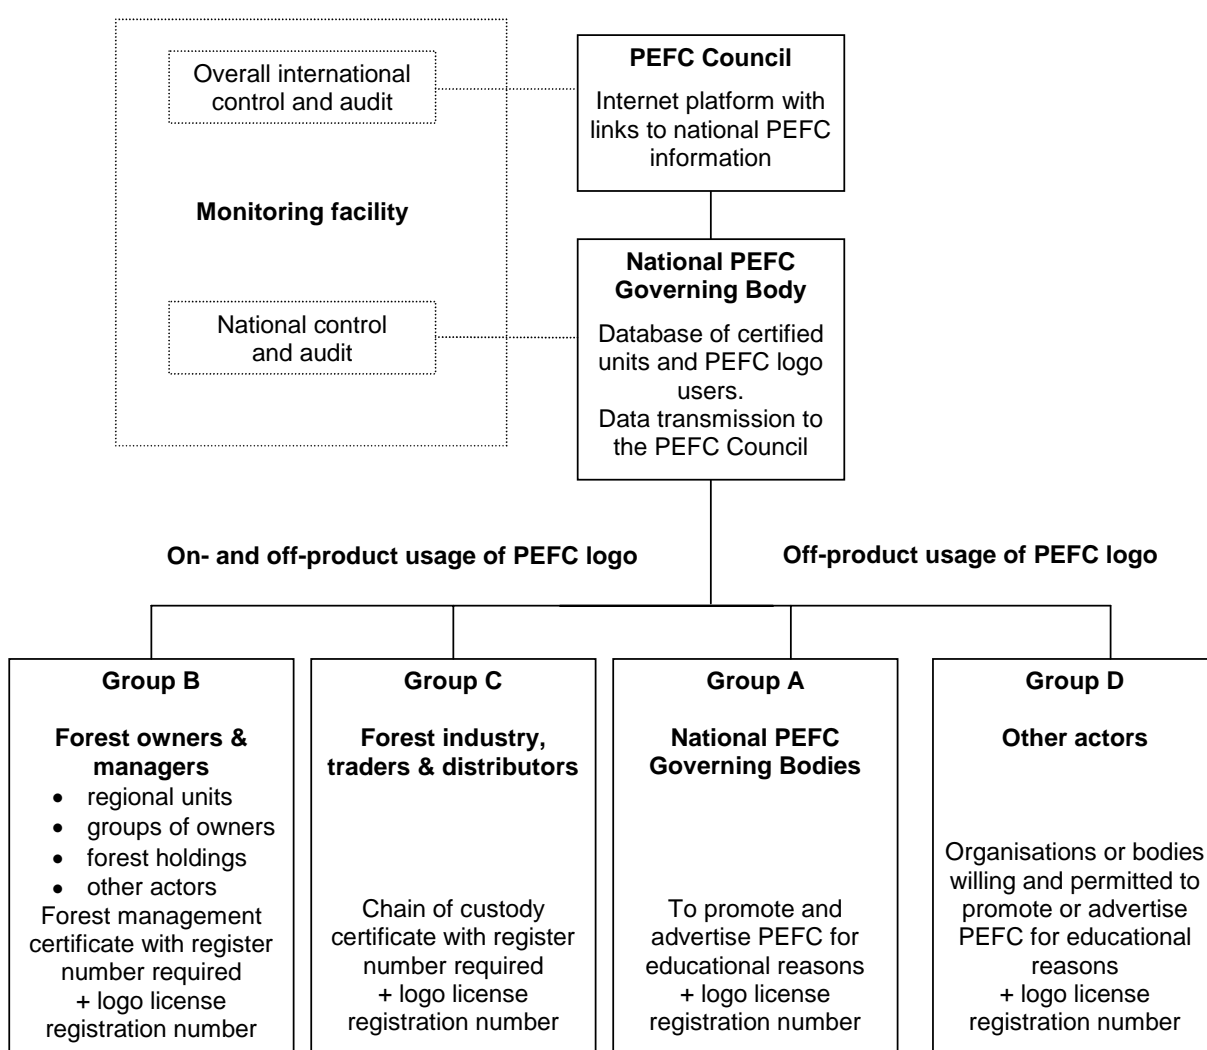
Overall international control and audit

Monitoring facility

National control and audit

PEFC Council

Internet platform with links to national PEFC information

National PEFC Governing Body

Database of certified units and PEFC logo users.
Data transmission to the PEFC Council

On- and off-product usage of PEFC logo

Off-product usage of PEFC logo

Group B

Forest owners & managers
- regional units
- groups of owners
- forest holdings
- other actors

Forest management certificate with register number required
+ logo license registration number

Group C

Forest industry, traders & distributors

Chain of custody certificate with register number required
+ logo license registration number

Group A

National PEFC Governing Bodies

To promote and advertise PEFC for educational reasons
+ logo license registration number

Group D

Other actors

Organisations or bodies willing and permitted to promote or advertise PEFC for educational reasons
+ logo license registration number